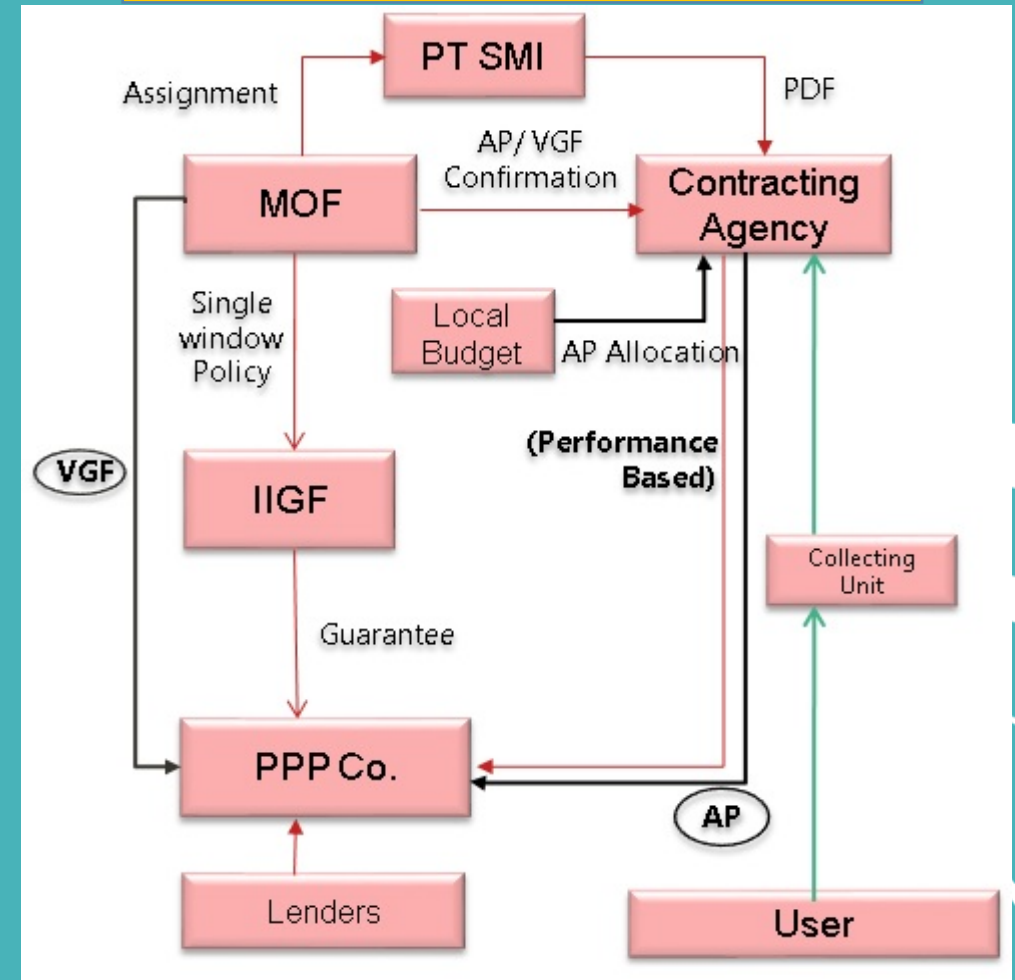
PT SMI

Assignment

PDF

AP/ VGF Confirmation

MOF

Contracting Agency

Single window Policy

Local Budget

AP Allocation

(Performance Based)

VGF

IIGF

Collecting Unit

Guarantee

PPP Co.

AP

Lenders

User